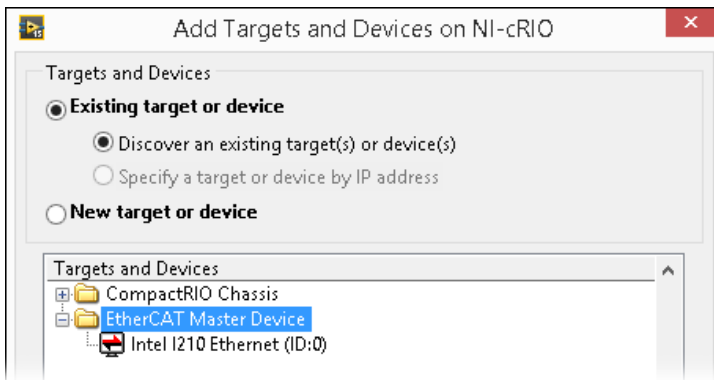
Add Targets and Devices on NI-cRIO

Targets and Devices

Existing target or device

Discover an existing target(s) or device(s)

Specify a target or device by IP address

New target or device

Targets and Devices

CompactRIO Chassis

EtherCAT Master Device

Intel I210 Ethernet (ID:0)